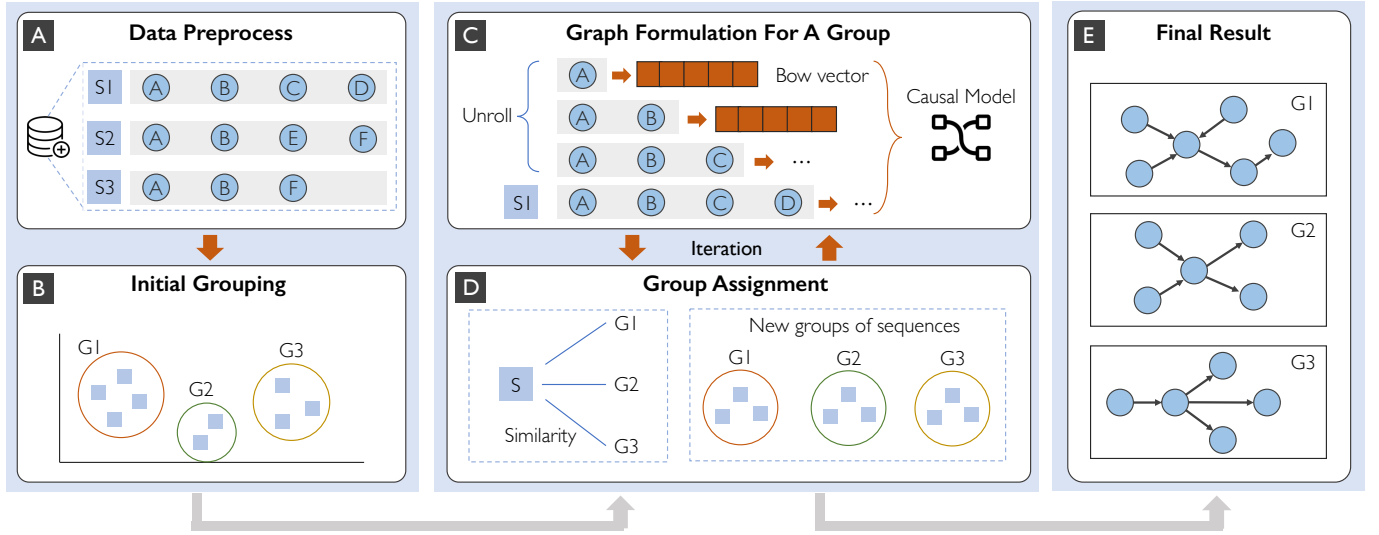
A Data Preprocess

S1 A B C D
S2 A B E F
S3 A B F

B Initial Grouping

G1 G2 G3

C Graph Formulation For A Group

Unroll

A Bow vector
A B
A B C ...
S1 A B C D ...

Causal Model

Iteration

D Group Assignment

S G1 G2 G3
Similarity

New groups of sequences
G1 G2 G3

E Final Result

G1
G2
G3